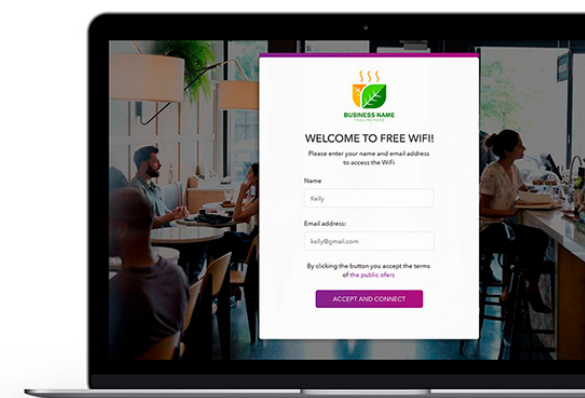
BUSINESS NAME
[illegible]

WELCOME TO FREE WIFI!

Please enter your name and email address to access the WiFi

Name

Kelly

Email address:

kelly@gmail.com

By clicking the button you accept the terms of the public ofers

ACCEPT AND CONNECT